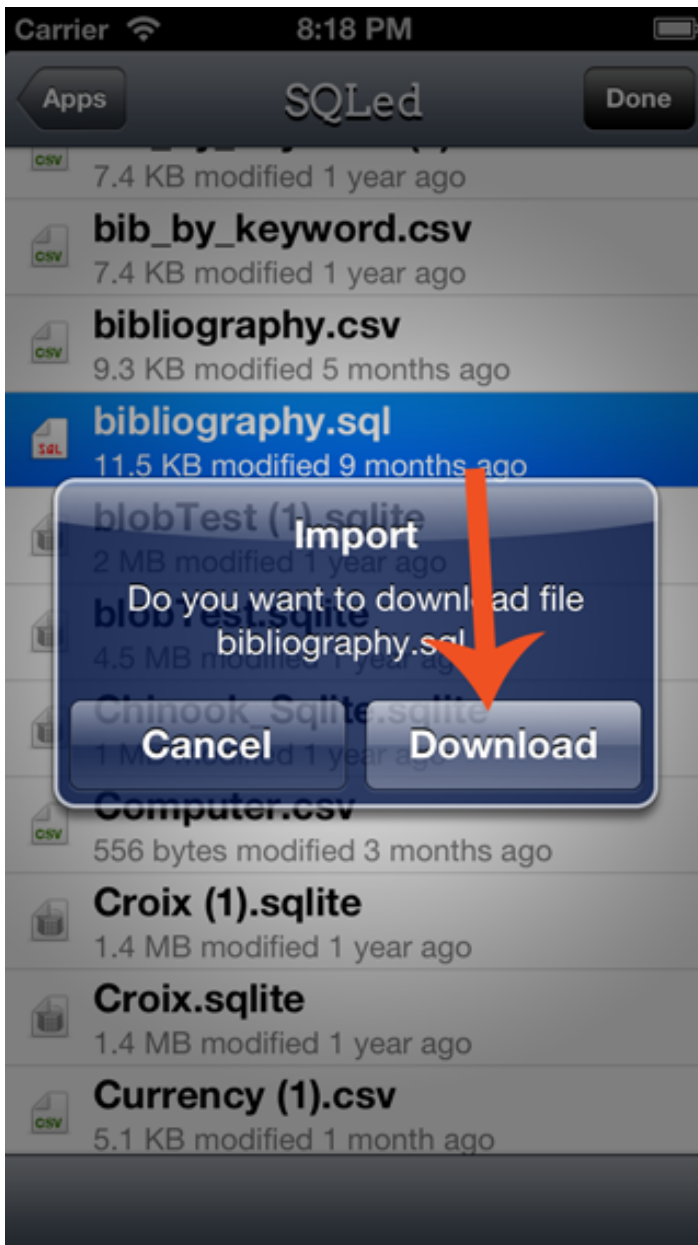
Carrier 8:18 PM

Apps SQLed Done

CSV
7.4 KB modified 1 year ago

CSV
bib_by_keyword.csv
7.4 KB modified 1 year ago

CSV
bibliography.csv
9.3 KB modified 5 months ago

SQL
bibliography.sql
11.5 KB modified 9 months ago

blobTest (1).sqlite
2 MB modified 1 year ago

blobTest.sqlite
4.5 MB modified 1 year ago

Chinook_Sqlite.sqlite
1 MB modified 1 year ago

Import
Do you want to download file bibliography.sql

Cancel Download

CSV
Computer.csv
556 bytes modified 3 months ago

Croix (1).sqlite
1.4 MB modified 1 year ago

Croix.sqlite
1.4 MB modified 1 year ago

CSV
Currency (1).csv
5.1 KB modified 1 month ago